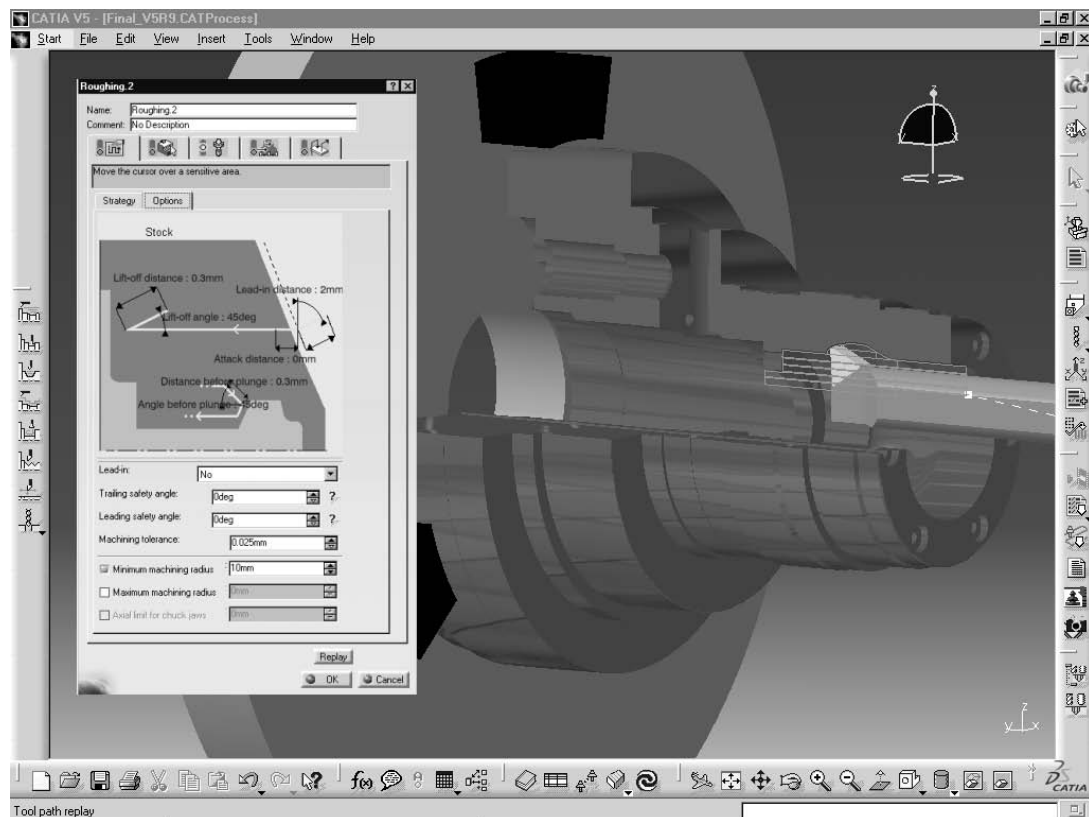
CATIA V5 - [Final_V5R9.CATProcess]
Start File Edit View Insert Tools Window Help

Roughing.2
Name: Roughing.2
Comment: No Description
Move the cursor over a sensitive area.
Strategy Options
Stock
Lift-off distance : 0.3mm
Lead-in distance : 2mm
Lift-off angle : 45deg
Attack distance : 0mm
Distance before plunge : 0.3mm
Angle before plunge : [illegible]deg
Lead-in: No
Trailing safety angle: 0deg ?
Leading safety angle: 0deg ?
Machining tolerance: 0.025mm
Minimum machining radius 10mm
Maximum machining radius 0mm
Axial limit for chuck jaws 0mm
Replay
OK Cancel

Tool path replay